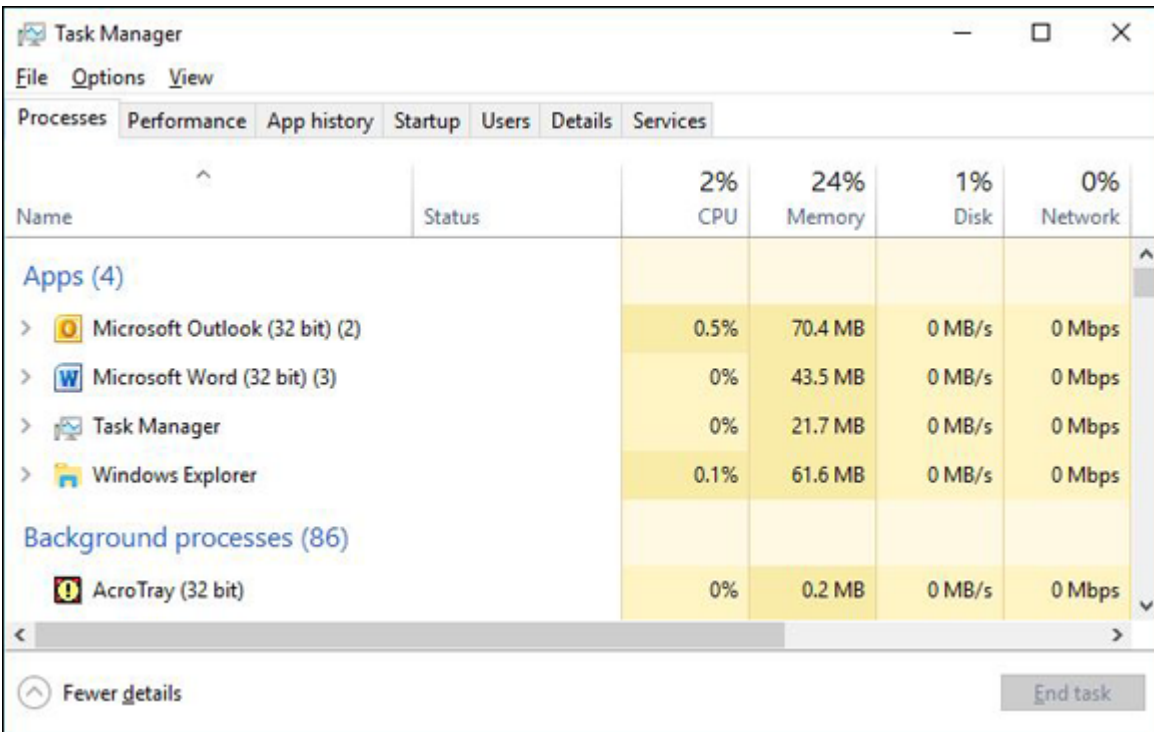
Task Manager

File Options View

Processes | Performance | App history | Startup | Users | Details | Services

| Name | Status | 2% CPU | 24% Memory | 1% Disk | 0% Network |
|---|---|---|---|---|---|
| Apps (4) | | | | | |
| Microsoft Outlook (32 bit) (2) | | 0.5% | 70.4 MB | 0 MB/s | 0 Mbps |
| Microsoft Word (32 bit) (3) | | 0% | 43.5 MB | 0 MB/s | 0 Mbps |
| Task Manager | | 0% | 21.7 MB | 0 MB/s | 0 Mbps |
| Windows Explorer | | 0.1% | 61.6 MB | 0 MB/s | 0 Mbps |
| Background processes (86) | | | | | |
| AcroTray (32 bit) | | 0% | 0.2 MB | 0 MB/s | 0 Mbps |

Fewer details

End task